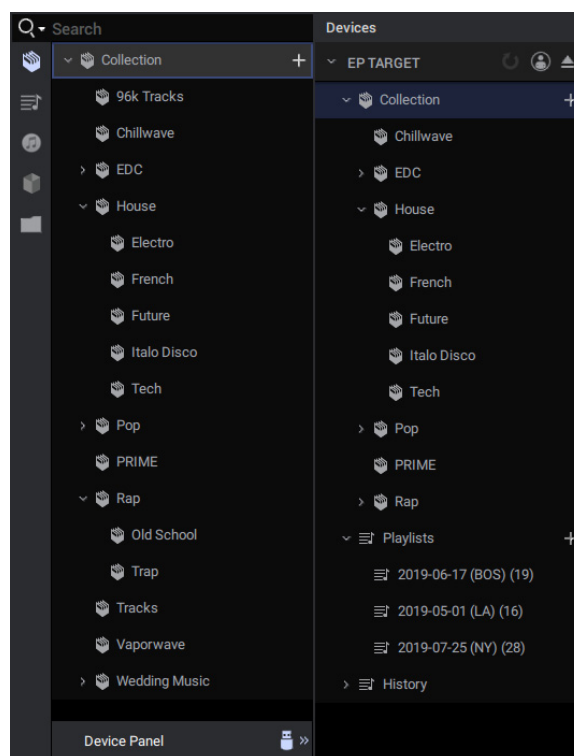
Search

Collection +
96k Tracks
Chillwave
EDC
House
Electro
French
Future
Italo Disco
Tech
Pop
PRIME
Rap
Old School
Trap
Tracks
Vaporwave
Wedding Music

Device Panel »

Devices

EP TARGET
Collection +
Chillwave
EDC
House
Electro
French
Future
Italo Disco
Tech
Pop
PRIME
Rap
Playlists +
2019-06-17 (BOS) (19)
2019-05-01 (LA) (16)
2019-07-25 (NY) (28)
History